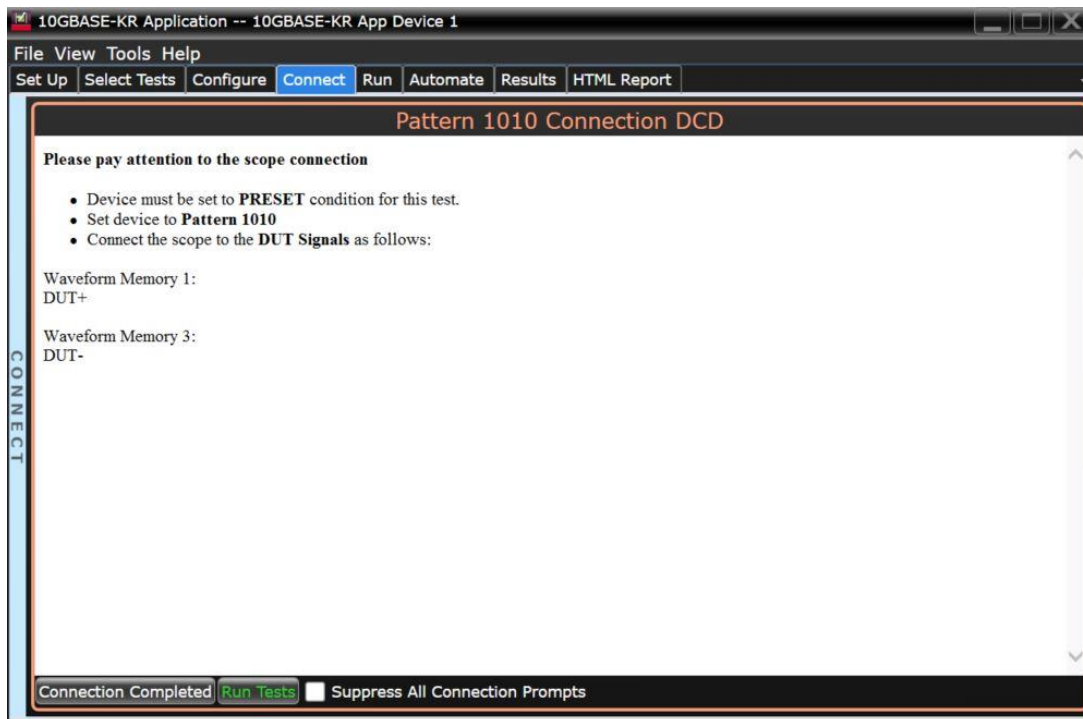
10GBASE-KR Application -- 10GBASE-KR App Device 1

File View Tools Help

Set Up | Select Tests | Configure | Connect | Run | Automate | Results | HTML Report

Pattern 1010 Connection DCD

**Please pay attention to the scope connection**

- Device must be set to **PRESET** condition for this test.
- Set device to **Pattern 1010**
- Connect the scope to the **DUT Signals** as follows:

Waveform Memory 1:
DUT+

Waveform Memory 3:
DUT-

CONNECT

Connection Completed | Run Tests | Suppress All Connection Prompts